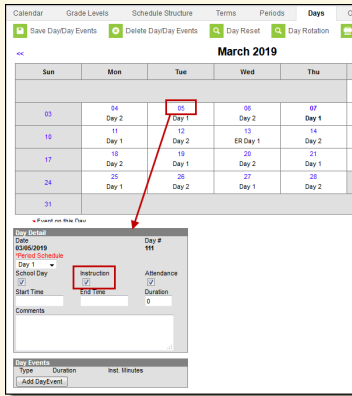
Calendar | Grade Levels | Schedule Structure | Terms | Periods | Days

Save Day/Day Events | Delete Day/Day Events | Day Reset | Day Rotation

<<

March 2019

| Sun | Mon | Tue | Wed | Thu |
|---|---|---|---|---|
| | | | | |
| 03 | 04 Day 2 | 05 Day 1 | 06 Day 2 | 07 Day 1 |
| 10 | 11 Day 1 | 12 Day 2 | 13 ER Day 1 | 14 Day 2 |
| 17 | 18 Day 2 | 19 Day 1 | 20 Day 2 | 21 Day 1 |
| 24 | 25 Day 1 | 26 Day 2 | 27 Day 1 | 28 Day 2 |
| 31 | | | | |

• Event on this Day

Day Detail
Date
03/05/2019
Day #
111
*Period Schedule
Day 1
School Day
Instruction
Attendance
Start Time
End Time
Duration
0
Comments

Day Events
Type | Duration | Inst. Minutes
Add DayEvent